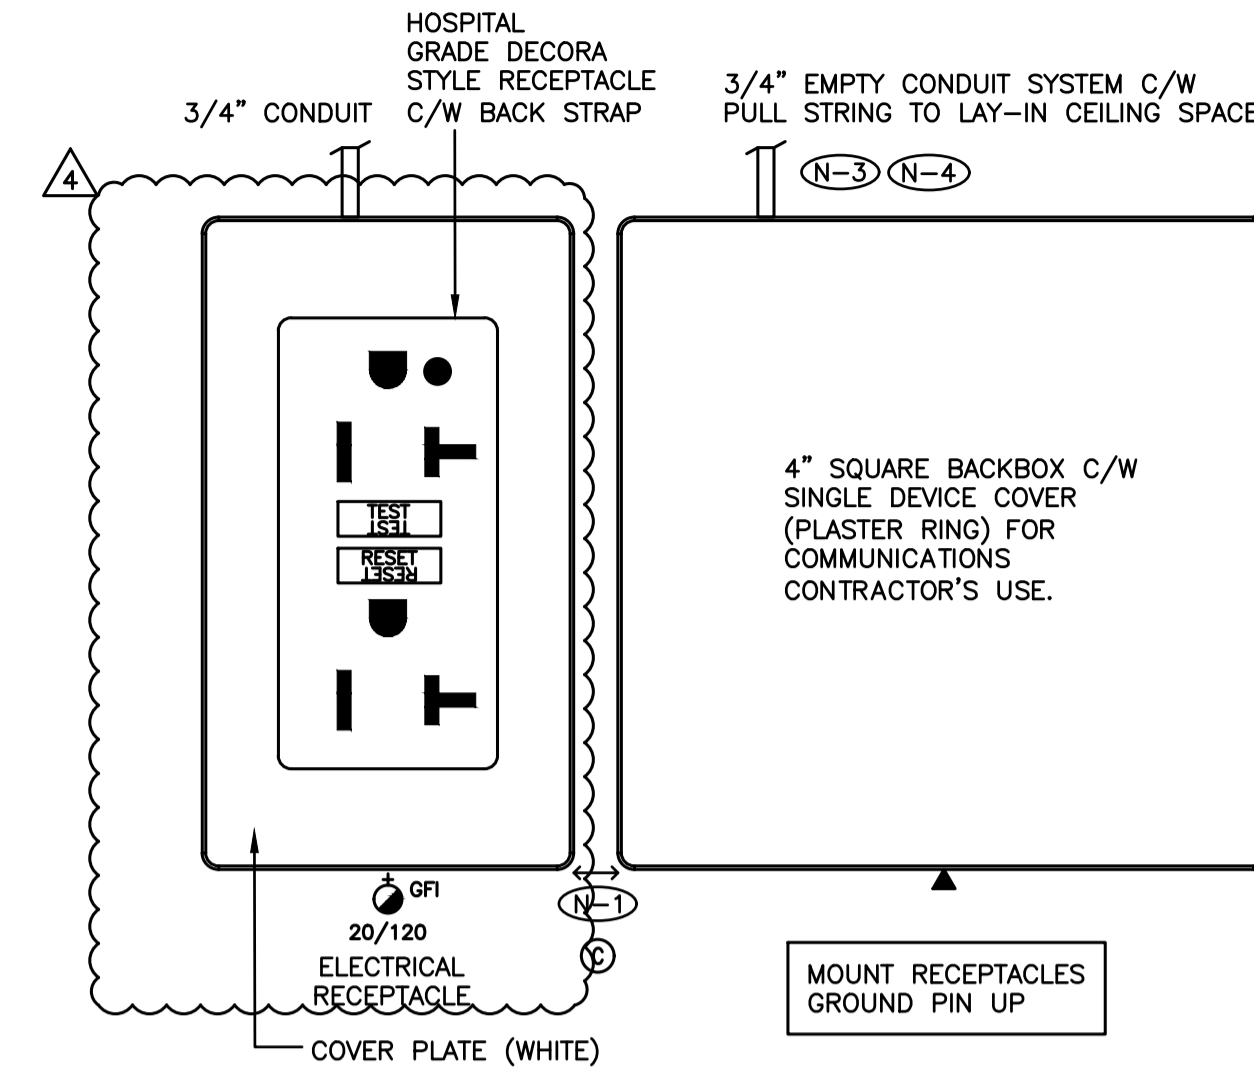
HOSPITAL GRADE DECORA STYLE RECEPTACLE C/W BACK STRAP

3/4" CONDUIT

3/4" EMPTY CONDUIT SYSTEM C/W PULL STRING TO LAY-IN CEILING SPACE

4

N-3 N-4

TEST
TEST

RESET
RESET

4" SQUARE BACKBOX C/W SINGLE DEVICE COVER (PLASTER RING) FOR COMMUNICATIONS CONTRACTOR'S USE.

GFI
20/120
ELECTRICAL RECEPTACLE

N-1

C

MOUNT RECEPTACLES GROUND PIN UP

COVER PLATE (WHITE)